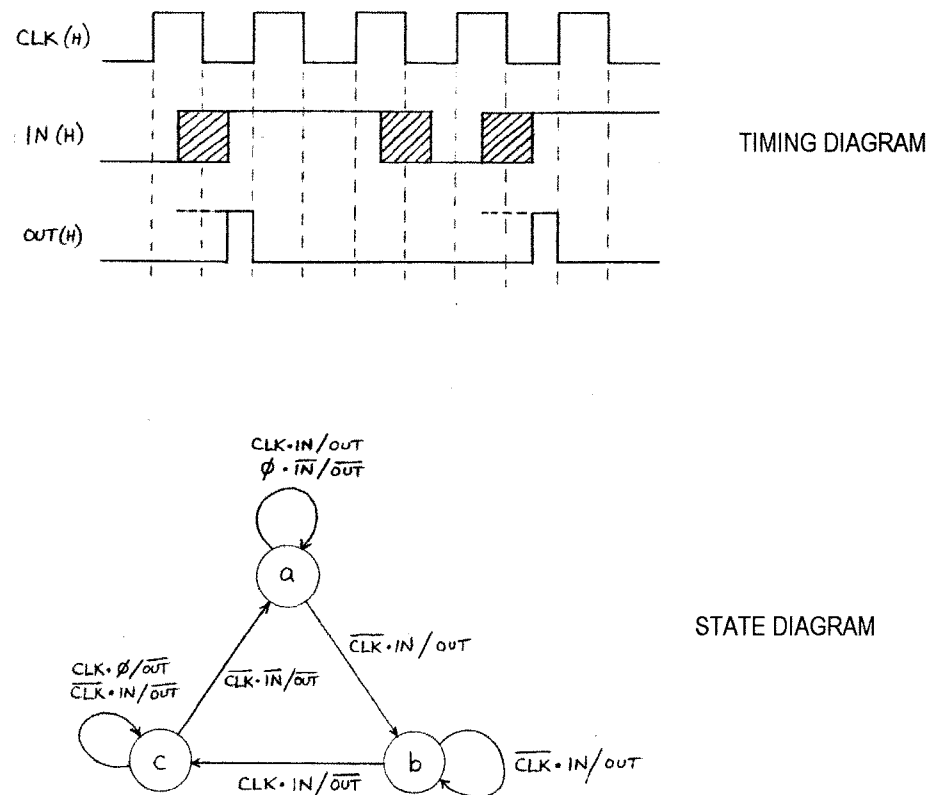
CLK (H)

IN (H)

OUT (H)

TIMING DIAGRAM

$CLK \cdot IN / OUT$
$\phi \cdot \overline{IN} / \overline{OUT}$

a

$\overline{CLK} \cdot IN / OUT$

STATE DIAGRAM

$CLK \cdot \phi / \overline{OUT}$
$\overline{CLK} \cdot IN / \overline{OUT}$

$\overline{CLK} \cdot \overline{IN} / \overline{OUT}$

c

b

$\overline{CLK} \cdot IN / OUT$

$CLK \cdot IN / \overline{OUT}$